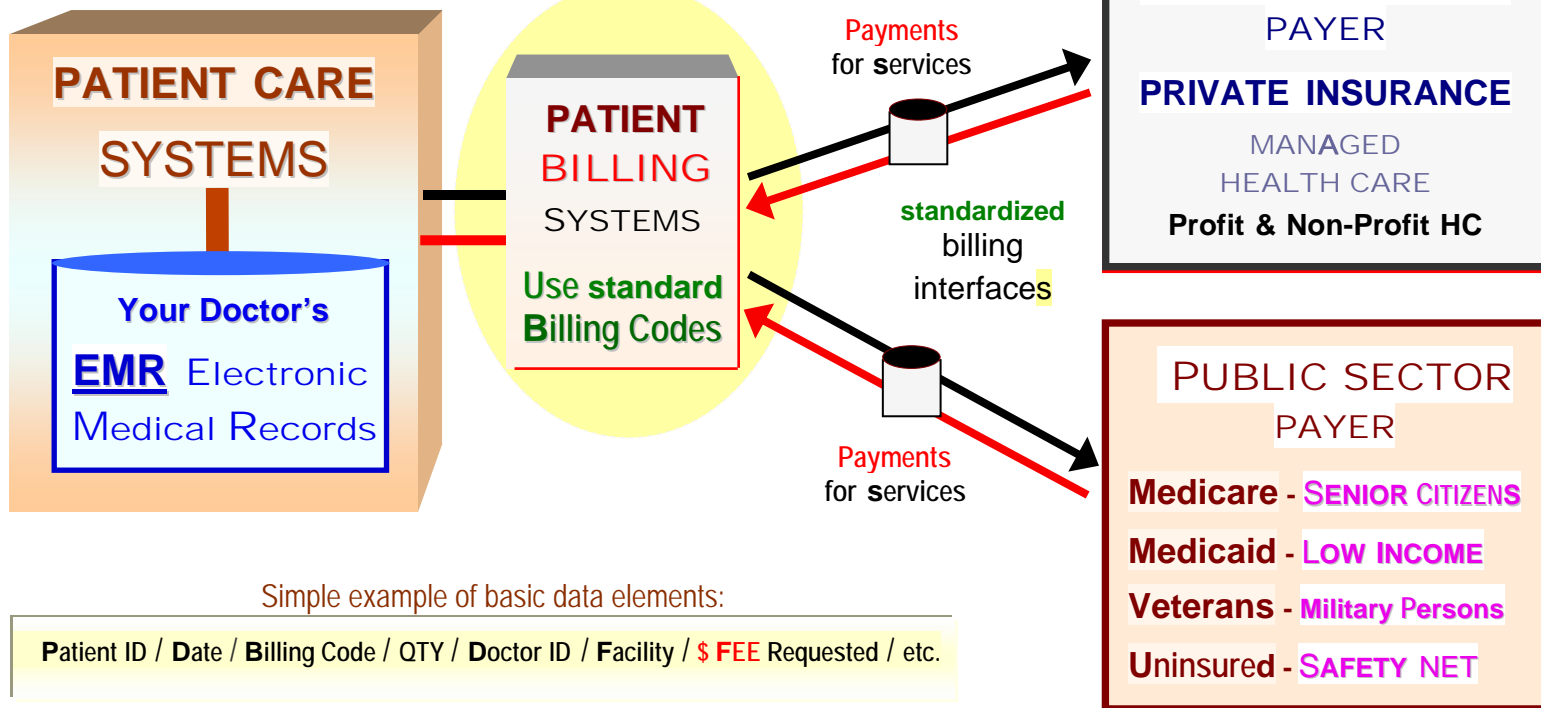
PATIENT CARE
SYSTEMS

Your Doctor's
EMR Electronic
Medical Records

PATIENT
BILLING
SYSTEMS

Use standard
Billing Codes

Payments
for services

standardized
billing
interfaces

Payments
for services

PAYER
PRIVATE INSURANCE
MANAGED
HEALTH CARE
Profit & Non-Profit HC

PUBLIC SECTOR
PAYER
Medicare - SENIOR CITIZENS
Medicaid - LOW INCOME
Veterans - Military Persons
Uninsured - SAFETY NET

Simple example of basic data elements:

Patient ID / Date / Billing Code / QTY / Doctor ID / Facility / $ FEE Requested / etc.